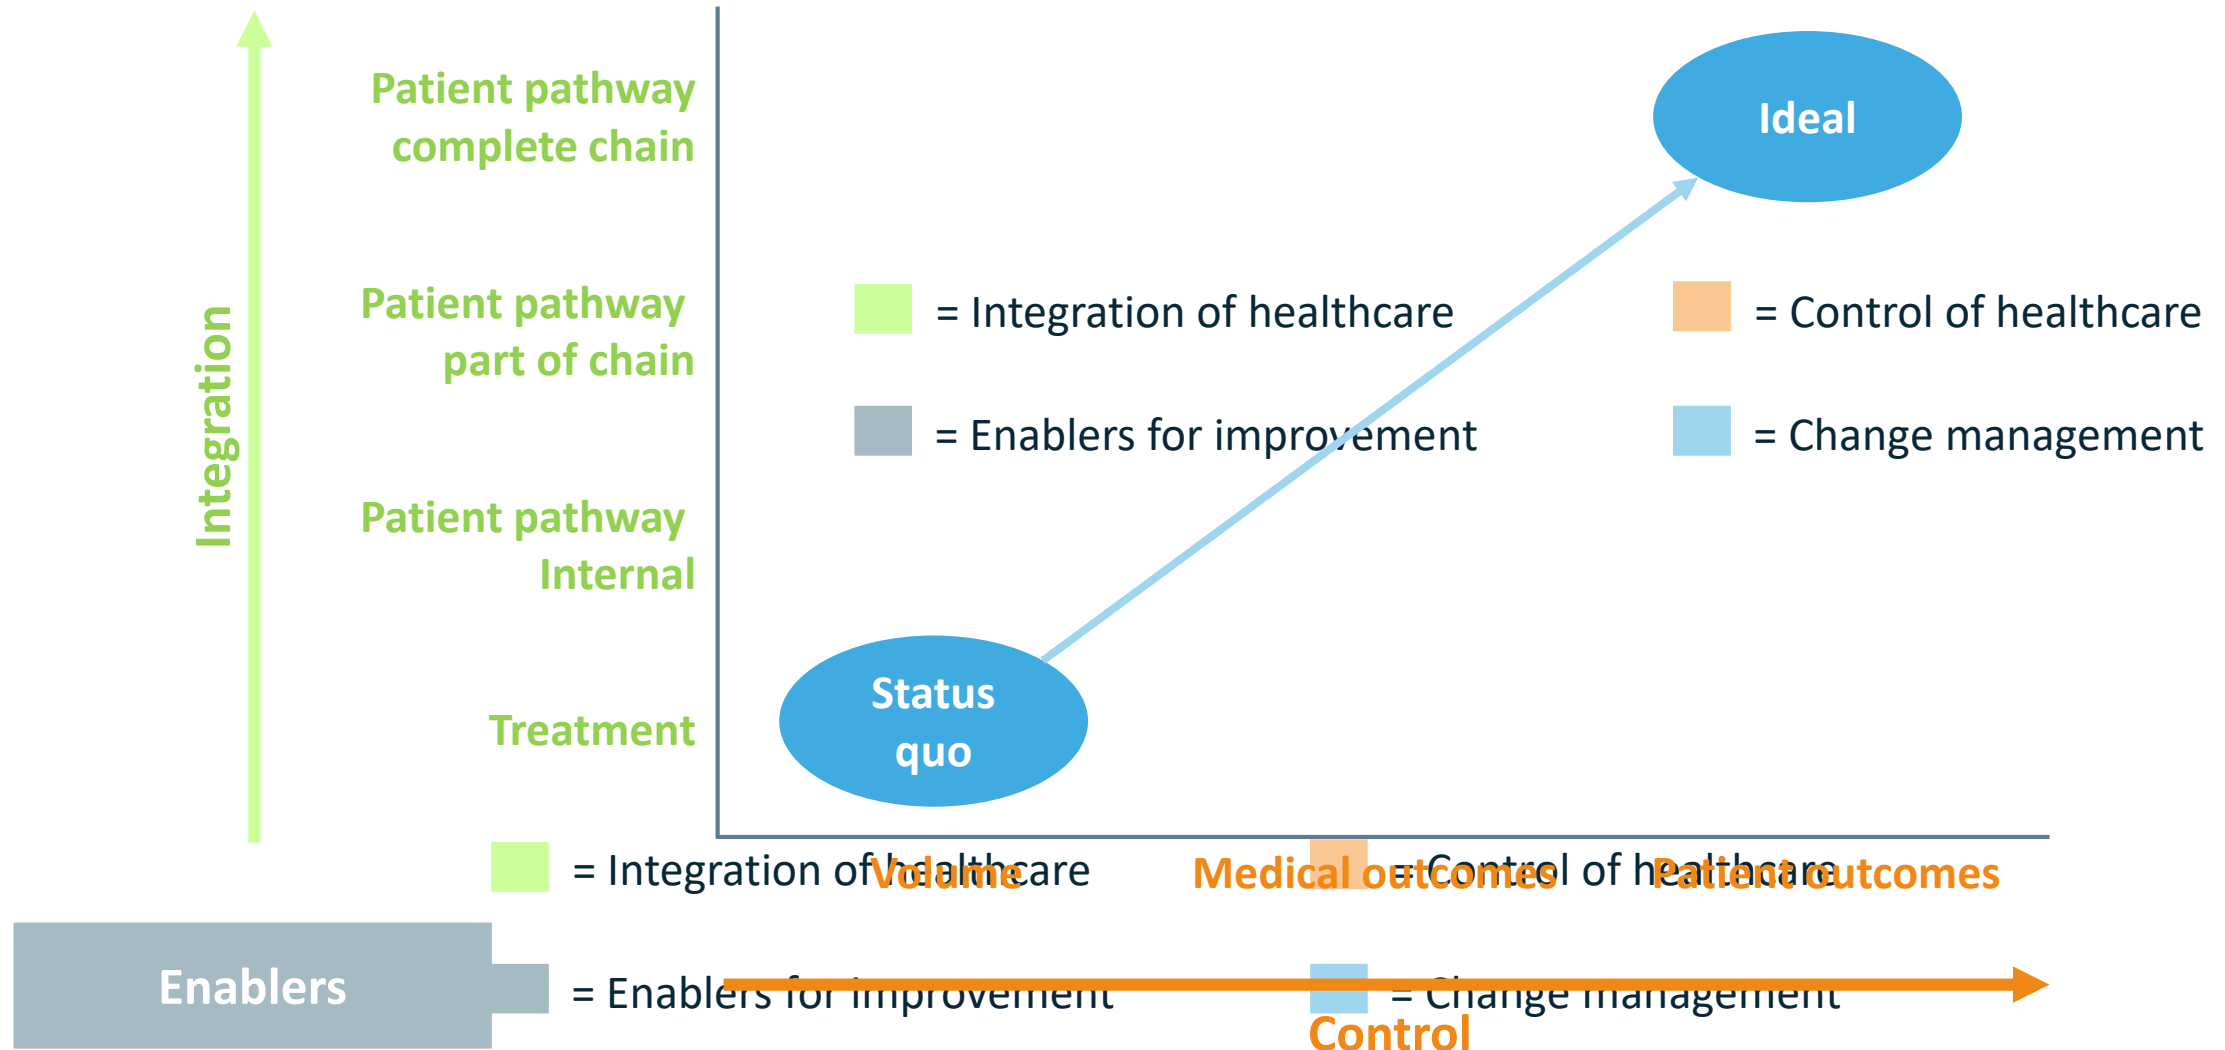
Integration

Patient pathway complete chain

Patient pathway part of chain

Patient pathway Internal

Treatment

Ideal

= Integration of healthcare

= Control of healthcare

= Enablers for improvement

= Change management

Status quo

= Integration of healthcare

Volume

Medical outcomes

= Control of healthcare

Patient outcomes

Enablers

= Enablers for improvement

= Change management

Control